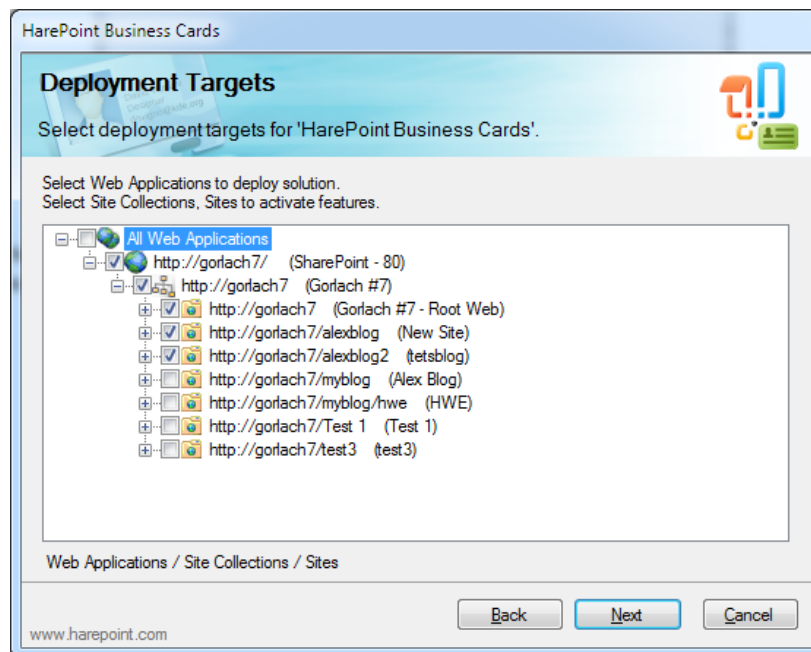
HarePoint Business Cards

Deployment Targets

Select deployment targets for 'HarePoint Business Cards'.

Select Web Applications to deploy solution.
Select Site Collections, Sites to activate features.

All Web Applications
http://gorlach7/ (SharePoint - 80)
http://gorlach7 (Gorlach #7)
http://gorlach7 (Gorlach #7 - Root Web)
http://gorlach7/alexblog (New Site)
http://gorlach7/alexblog2 (tetsblog)
http://gorlach7/myblog (Alex Blog)
http://gorlach7/myblog/hwe (HWE)
http://gorlach7/Test 1 (Test 1)
http://gorlach7/test3 (test3)

Web Applications / Site Collections / Sites

Back Next Cancel

www.harepoint.com